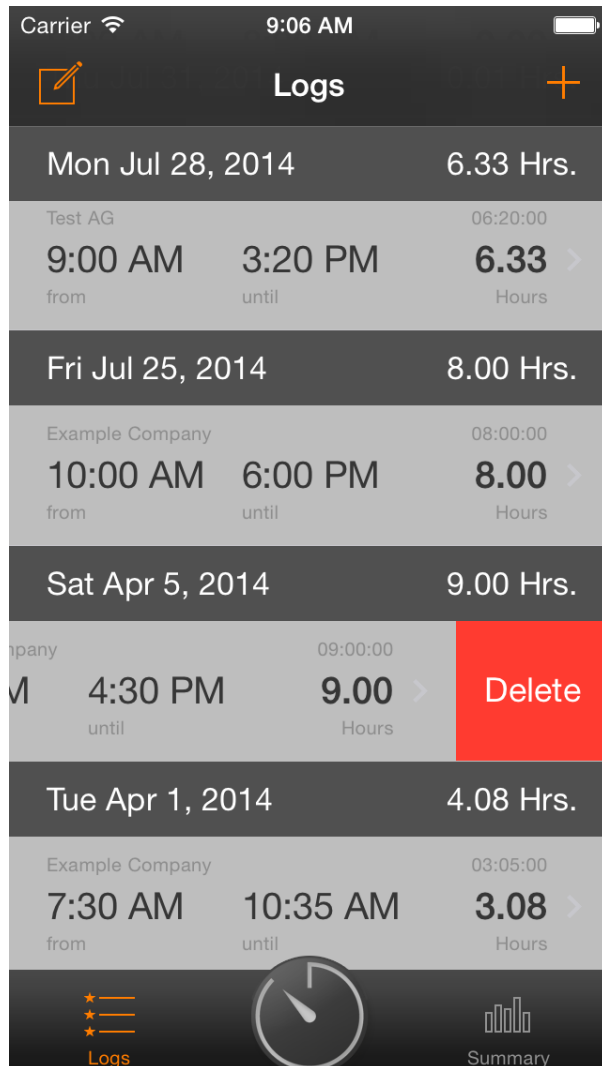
Carrier 9:06 AM

Logs

Mon Jul 28, 2014 6.33 Hrs.

Test AG 06:20:00
9:00 AM 3:20 PM 6.33
from until Hours

Fri Jul 25, 2014 8.00 Hrs.

Example Company 08:00:00
10:00 AM 6:00 PM 8.00
from until Hours

Sat Apr 5, 2014 9.00 Hrs.

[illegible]pany 09:00:00
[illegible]M 4:30 PM 9.00
until Hours
Delete

Tue Apr 1, 2014 4.08 Hrs.

Example Company 03:05:00
7:30 AM 10:35 AM 3.08
from until Hours

Logs Summary